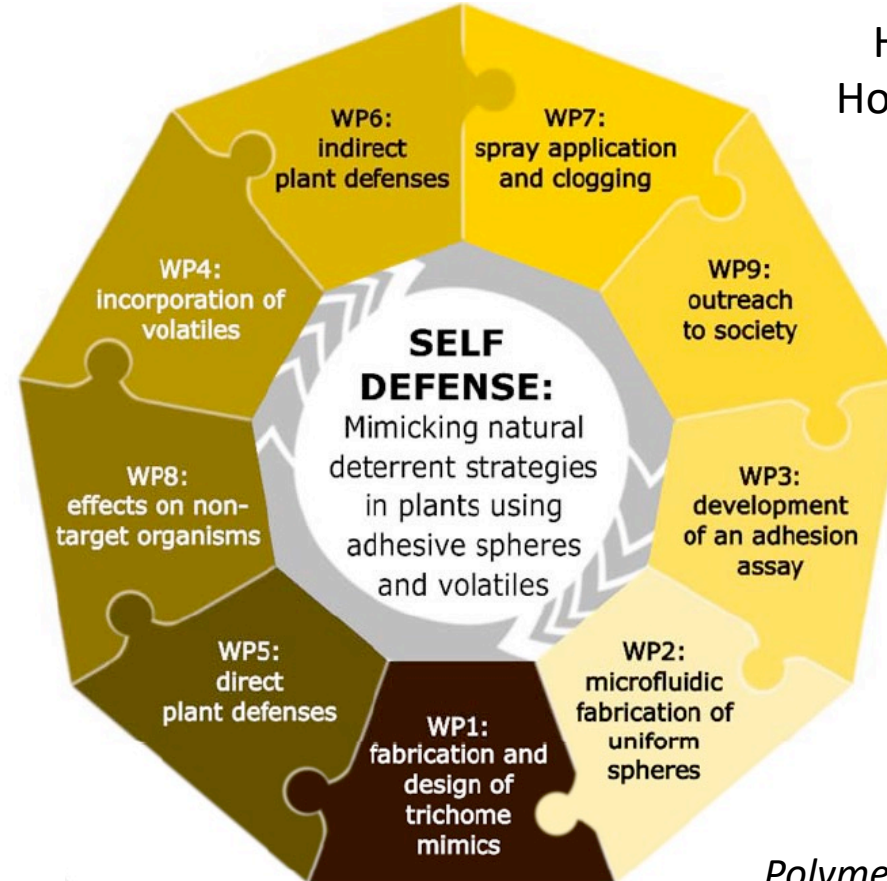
H
Ho

WP6:
indirect
plant defenses

WP7:
spray application
and clogging

WP4:
incorporation of
volatiles

WP9:
outreach
to society

SELF
DEFENSE:
Mimicking natural deterrent strategies in plants using adhesive spheres and volatiles

WP8:
effects on non-target organisms

WP3:
development
of an adhesion
assay

WP5:
direct
plant defenses

WP2:
microfluidic
fabrication of
uniform
spheres

WP1:
fabrication and
design of
trichome
mimics

Polyme